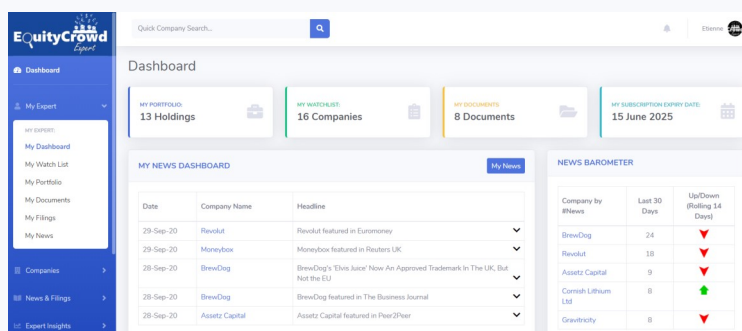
EquityCrowd Expert

Dashboard

My Expert

MY EXPERT:
My Dashboard
My Watch List
My Portfolio
My Documents
My Filings
My News

Companies

News & Filings

Expert Insights

Quick Company Search...

Etienne

Dashboard

MY PORTFOLIO:
13 Holdings

MY WATCHLIST:
16 Companies

MY DOCUMENTS
8 Documents

MY SUBSCRIPTION EXPIRY DATE:
15 June 2025

MY NEWS DASHBOARD

My News

| Date | Company Name | Headline |
|---|---|---|
| 29-Sep-20 | Revolut | Revolut featured in Euromoney |
| 29-Sep-20 | Moneybox | Moneybox featured in Reuters UK |
| 28-Sep-20 | BrewDog | BrewDog's 'Elvis Juice' Now An Approved Trademark In The UK, But Not the EU |
| 28-Sep-20 | BrewDog | BrewDog featured in The Business Journal |
| 28-Sep-20 | Assetz Capital | Assetz Capital featured in Peer2Peer |

NEWS BAROMETER

| Company by #News | Last 30 Days | Up/Down (Rolling 14 Days) |
|---|---|---|
| BrewDog | 24 | |
| Revolut | 18 | |
| Assetz Capital | 9 | |
| Cornish Lithium Ltd | 8 | |
| Gravitricity | 8 | |